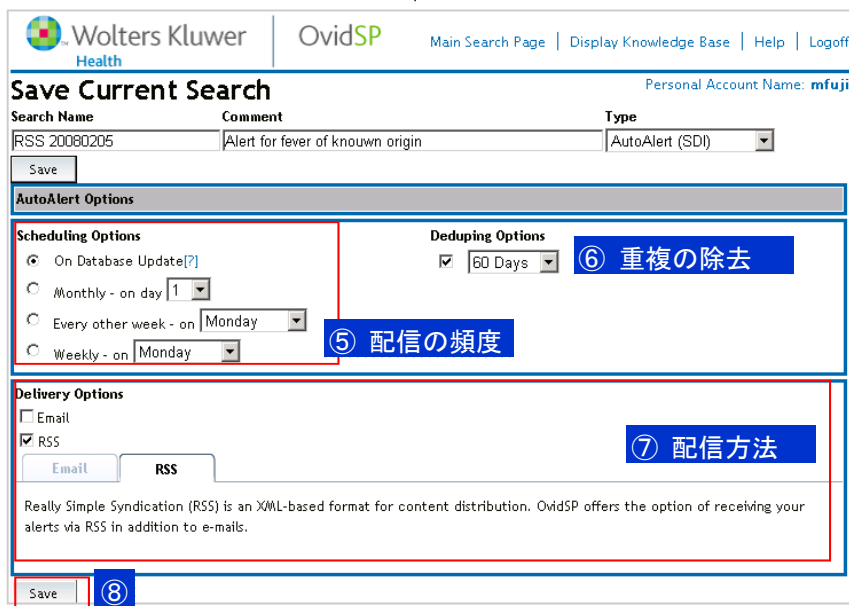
Wolters Kluwer Health | OvidSP

Main Search Page | Display Knowledge Base | Help | Logoff

Save Current Search

Personal Account Name: mfuji

| Search Name | Comment | Type |
|---|---|---|
| RSS 20080205 | Alert for fever of knouwn origin | AutoAlert (SDI) |

Save

AutoAlert Options

Scheduling Options

On Database Update[?]

Monthly - on day 1

Every other week - on Monday

Weekly - on Monday

⑤ 配信の頻度

Deduping Options

60 Days

⑥ 重複の除去

Delivery Options

Email

RSS

⑦ 配信方法

Email | RSS

Really Simple Syndication (RSS) is an XML-based format for content distribution. OvidSP offers the option of receiving your alerts via RSS in addition to e-mails.

Save

⑧